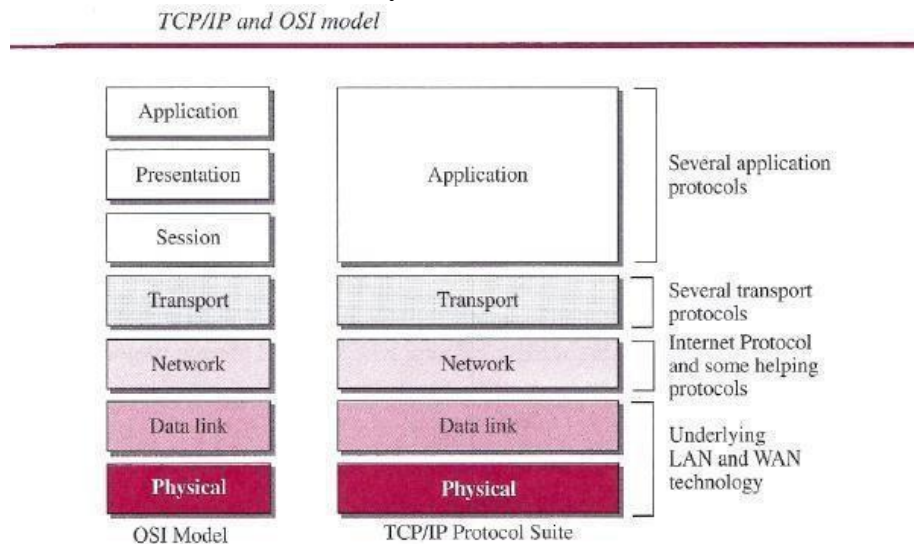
TCP/IP and OSI model

Application

Presentation

Session

Transport

Network

Data link

Physical

OSI Model

Application

Transport

Network

Data link

Physical

TCP/IP Protocol Suite

Several application protocols

Several transport protocols

Internet Protocol and some helping protocols

Underlying LAN and WAN technology